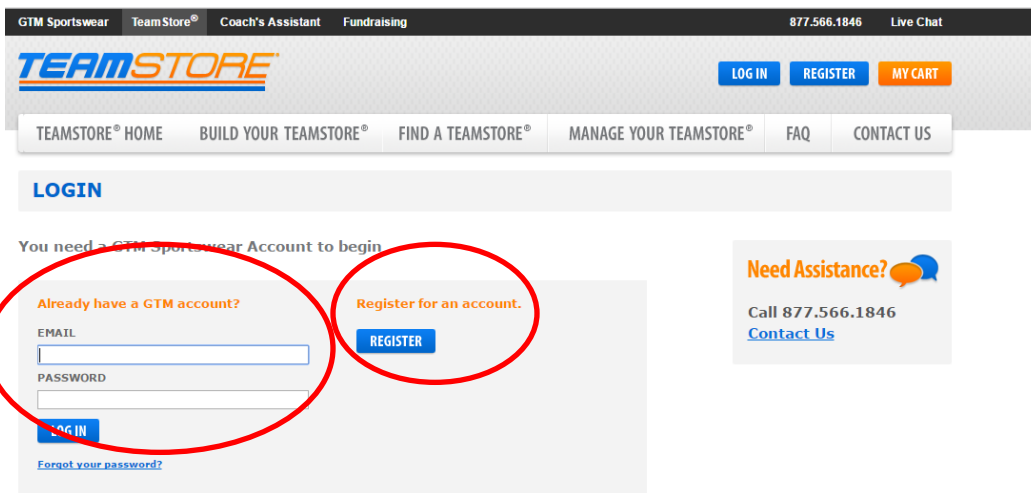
GTM Sportswear Team Store® Coach's Assistant Fundraising 877.566.1846 Live Chat

TEAMSTORE®

LOG IN REGISTER MY CART

TEAMSTORE® HOME BUILD YOUR TEAMSTORE® FIND A TEAMSTORE® MANAGE YOUR TEAMSTORE® FAQ CONTACT US

LOGIN

You need a GTM Sportswear Account to begin

Already have a GTM account?

EMAIL

PASSWORD

LOG IN

Forgot your password?

Register for an account.

REGISTER

Need Assistance?

Call 877.566.1846
Contact Us